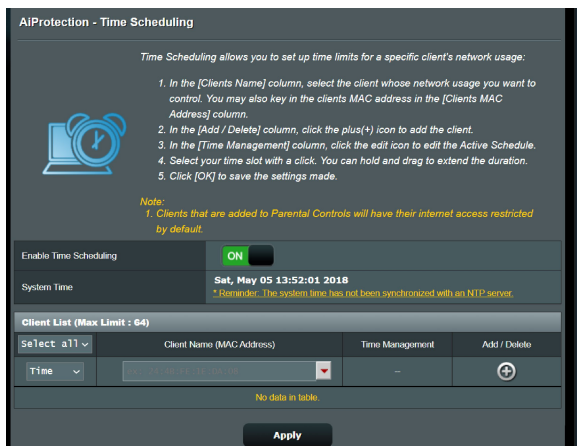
AiProtection - Time Scheduling

Time Scheduling allows you to set up time limits for a specific client's network usage:

1. In the [Clients Name] column, select the client whose network usage you want to control. You may also key in the clients MAC address in the [Clients MAC Address] column.
2. In the [Add / Delete] column, click the plus(+) icon to add the client.
3. In the [Time Management] column, click the edit icon to edit the Active Schedule.
4. Select your time slot with a click. You can hold and drag to extend the duration.
5. Click [OK] to save the settings made.

Note:
1. Clients that are added to Parental Controls will have their internet access restricted by default.

| Enable Time Scheduling | ON |
|---|---|
| System Time | Sat, May 05 13:52:01 2018 * Reminder: The system time has not been synchronized with an NTP server. |

Client List (Max Limit : 64)

| Select all | Client Name (MAC Address) | Time Management | Add / Delete |
|---|---|---|---|
| Time | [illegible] | – | + |
| No data in table. | | | |

Apply